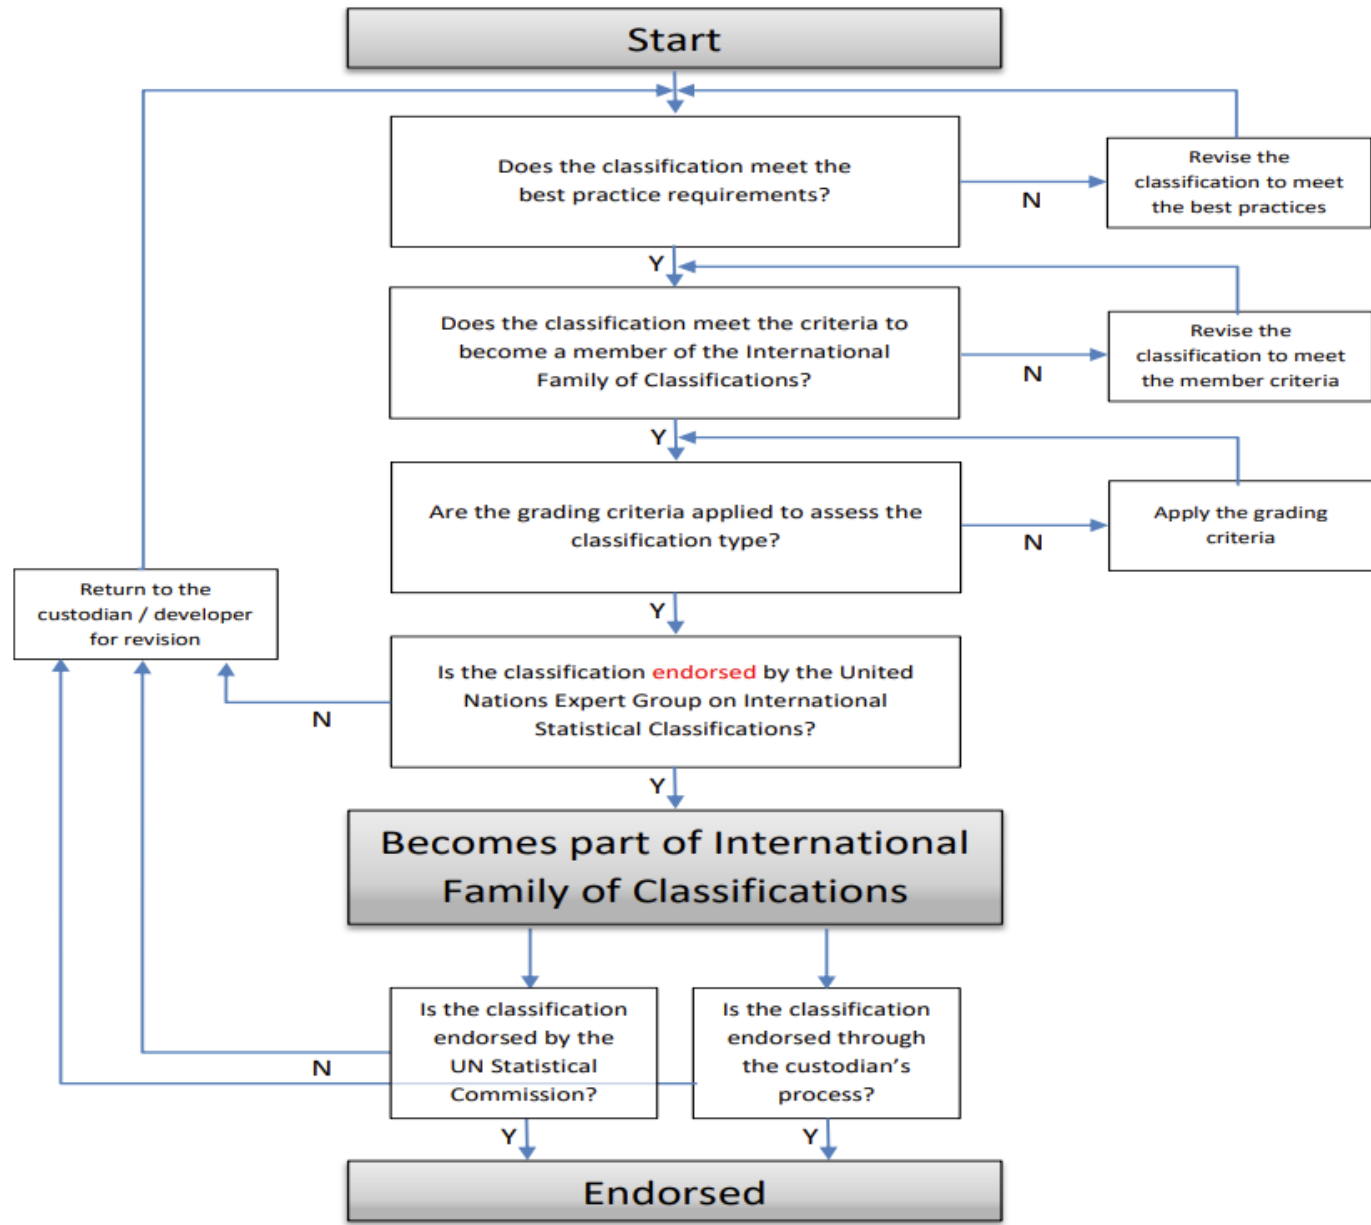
Start

Does the classification meet the best practice requirements?

N

Revise the classification to meet the best practices

Y

Does the classification meet the criteria to become a member of the International Family of Classifications?

N

Revise the classification to meet the member criteria

Y

Are the grading criteria applied to assess the classification type?

N

Apply the grading criteria

Y

Return to the custodian / developer for revision

Is the classification endorsed by the United Nations Expert Group on International Statistical Classifications?

N

Y

Becomes part of International Family of Classifications

Is the classification endorsed by the UN Statistical Commission?

N

Is the classification endorsed through the custodian's process?

Y

Y

Endorsed